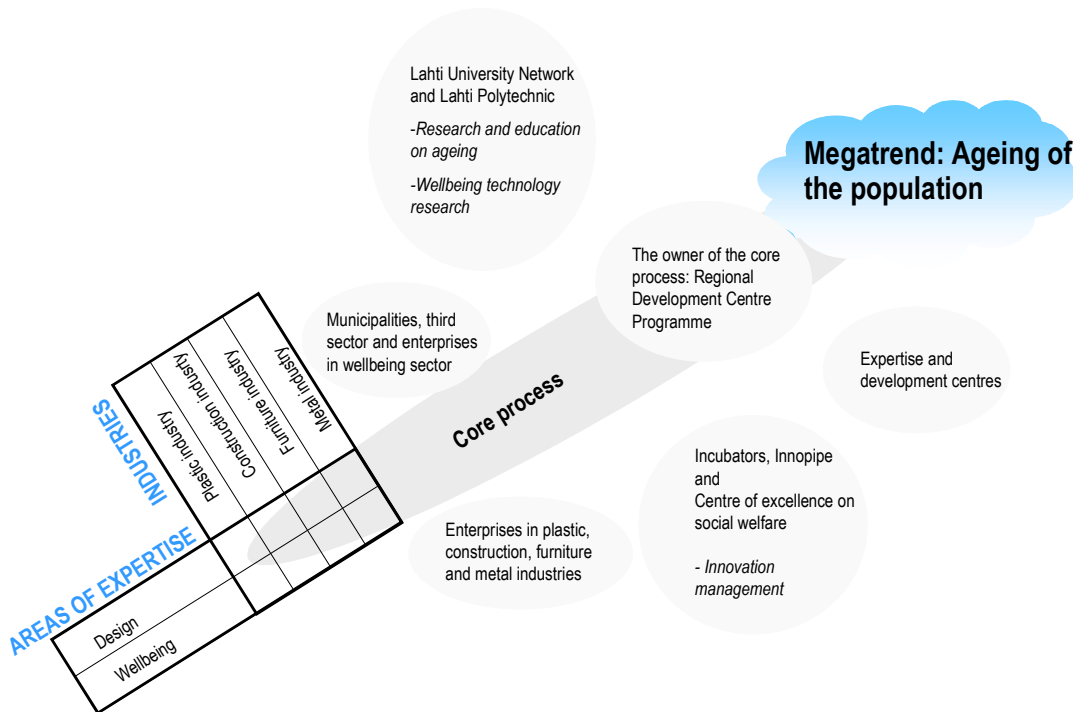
Lahti University Network and Lahti Polytechnic

-Research and education on ageing

-Wellbeing technology research

Megatrend: Ageing of the population

The owner of the core process: Regional Development Centre Programme

Municipalities, third sector and enterprises in wellbeing sector

Expertise and development centres

Core process

INDUSTRIES

Metal industry

Furniture industry

Construction industry

Plastic industry

AREAS OF EXPERTISE

Design

Wellbeing

Incubators, Innopipe and Centre of excellence on social welfare

- Innovation management

Enterprises in plastic, construction, furniture and metal industries